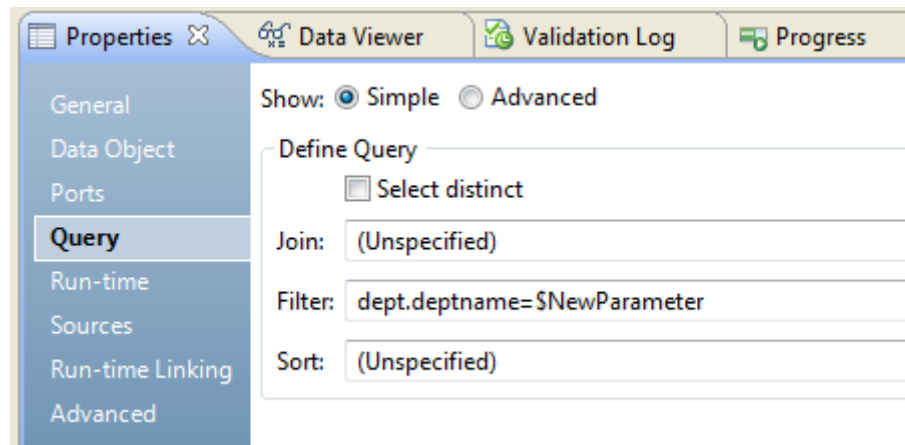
Properties ☒ Data Viewer Validation Log Progress

General
Data Object
Ports
Query
Run-time
Sources
Run-time Linking
Advanced

Show: Simple Advanced

Define Query

Select distinct

Join: (Unspecified)

Filter: dept.deptname=$NewParameter

Sort: (Unspecified)